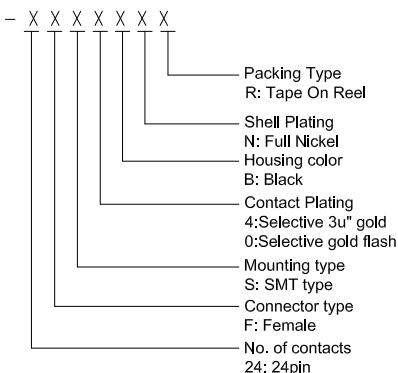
- X X X X X X X

Packing Type
R: Tape On Reel

Shell Plating
N: Full Nickel

Housing color
B: Black

Contact Plating
4:Selective 3u" gold
0:Selective gold flash

Mounting type
S: SMT type

Connector type
F: Female

No. of contacts
24: 24pin